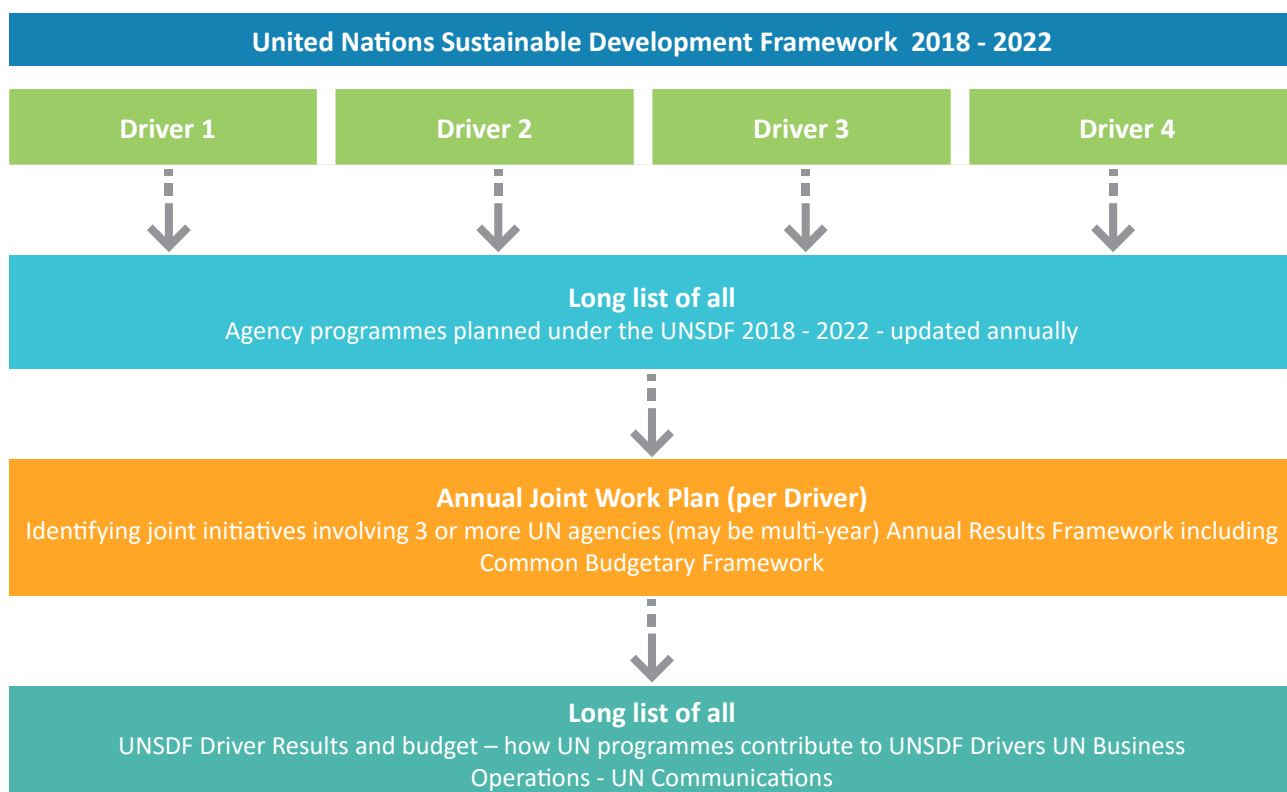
United Nations Sustainable Development Framework 2018 - 2022

Driver 1

Driver 2

Driver 3

Driver 4

Long list of all
Agency programmes planned under the UNSDF 2018 - 2022 - updated annually

Annual Joint Work Plan (per Driver)
Identifying joint initiatives involving 3 or more UN agencies (may be multi-year) Annual Results Framework including Common Budgetary Framework

Long list of all
UNSDF Driver Results and budget – how UN programmes contribute to UNSDF Drivers UN Business Operations - UN Communications